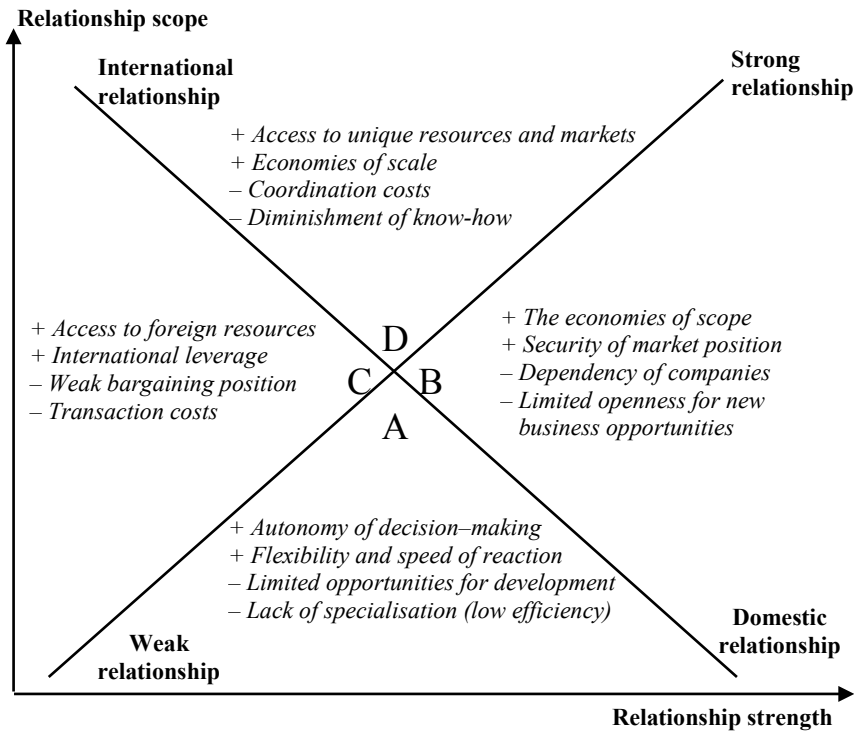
Relationship scope

International relationship

Strong relationship

+ Access to unique resources and markets
+ Economies of scale
– Coordination costs
– Diminishment of know-how

+ Access to foreign resources
+ International leverage
– Weak bargaining position
– Transaction costs

D
C
B
A

+ The economies of scope
+ Security of market position
– Dependency of companies
– Limited openness for new business opportunities

+ Autonomy of decision–making
+ Flexibility and speed of reaction
– Limited opportunities for development
– Lack of specialisation (low efficiency)

Weak relationship

Domestic relationship

Relationship strength